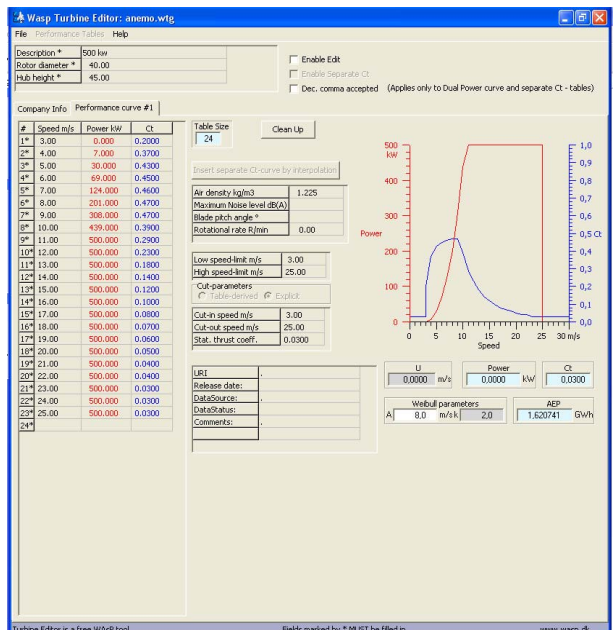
Wasp Turbine Editor: anemo.wtg

File Performance Tables Help

| Description * | 500 kw |
|---|---|
| Rotor diameter * | 40.00 |
| Hub height * | 45.00 |

Enable Edit
Enable Separate Ct
Dec. comma accepted (Applies only to Dual Power curve and separate Ct - tables)

Company Info Performance curve #1

| # | Speed m/s | Power kW | Ct |
|---|---|---|---|
| 1* | 3.00 | 0.000 | 0.2000 |
| 2* | 4.00 | 7.000 | 0.3700 |
| 3* | 5.00 | 30.000 | 0.4300 |
| 4* | 6.00 | 69.000 | 0.4500 |
| 5* | 7.00 | 124.000 | 0.4600 |
| 6* | 8.00 | 201.000 | 0.4700 |
| 7* | 9.00 | 308.000 | 0.4700 |
| 8* | 10.00 | 439.000 | 0.3900 |
| 9* | 11.00 | 500.000 | 0.2900 |
| 10* | 12.00 | 500.000 | 0.2300 |
| 11* | 13.00 | 500.000 | 0.1800 |
| 12* | 14.00 | 500.000 | 0.1400 |
| 13* | 15.00 | 500.000 | 0.1200 |
| 14* | 16.00 | 500.000 | 0.1000 |
| 15* | 17.00 | 500.000 | 0.0800 |
| 16* | 18.00 | 500.000 | 0.0700 |
| 17* | 19.00 | 500.000 | 0.0600 |
| 18* | 20.00 | 500.000 | 0.0500 |
| 19* | 21.00 | 500.000 | 0.0400 |
| 20* | 22.00 | 500.000 | 0.0400 |
| 21* | 23.00 | 500.000 | 0.0300 |
| 22* | 24.00 | 500.000 | 0.0300 |
| 23* | 25.00 | 500.000 | 0.0300 |
| 24* | | | |

Table Size
24
Clean Up

Insert separate Ct-curve by interpolation

| Air density kg/m3 | 1.225 |
|---|---|
| Maximum Noise level dB(A) | |
| Blade pitch angle ° | |
| Rotational rate R/min | 0.00 |

| Low speed-limit m/s | 3.00 |
|---|---|
| High speed-limit m/s | 25.00 |

Cut-parameters
Table-derived Explicit

| Cut-in speed m/s | 3.00 |
|---|---|
| Cut-out speed m/s | 25.00 |
| Stat. thrust coeff. | 0.0300 |

| URI | |
|---|---|
| Release date: | |
| DataSource: | |
| DataStatus: | |
| Comments: | |

500 kW
400
300
Power
200
100
0
0 5 10 15 20 25 30 m/s
Speed
1,0
0,9
0,8
0,7
0,6
0,5 Ct
0,4
0,3
0,2
0,1
0,0

U
0,0000 m/s
Power
0,0000 kW
Ct
0,0300

Weibull parameters
A 8,0 m/s k 2,0
AEP
1,620741 GWh

Turbine Editor is a free WAsP tool
Fields marked by * MUST be filled in
www.wasp.dk